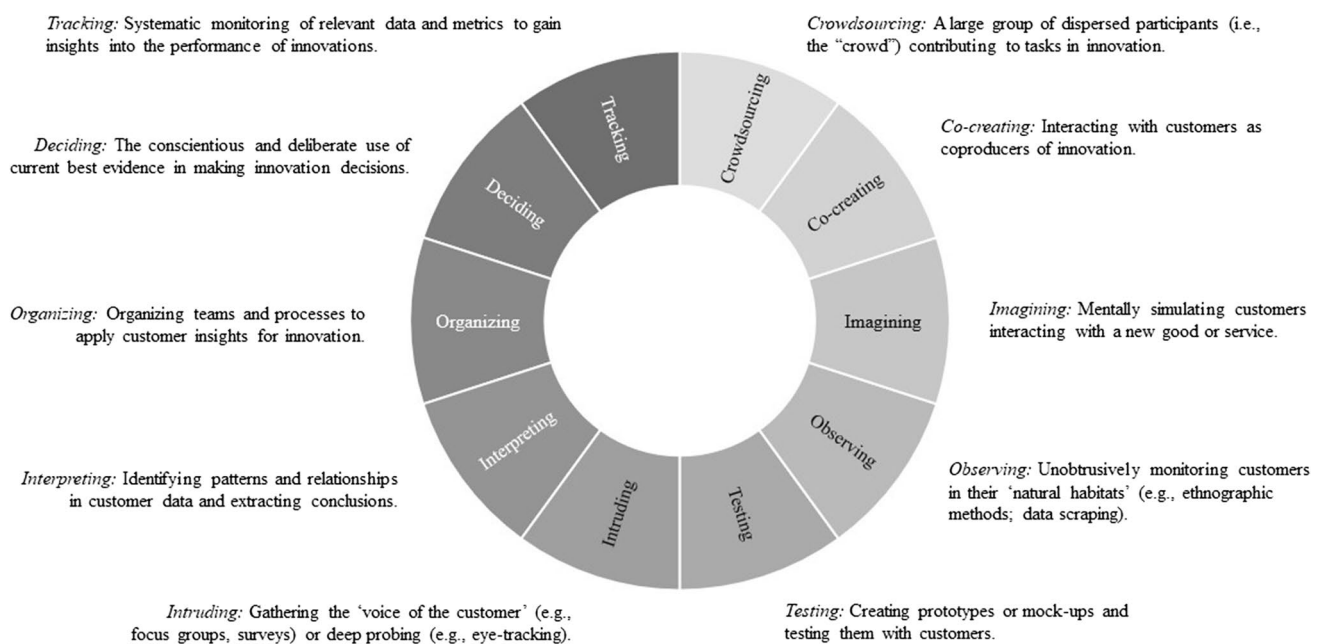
*Tracking:* Systematic monitoring of relevant data and metrics to gain insights into the performance of innovations.

*Crowdsourcing:* A large group of dispersed participants (i.e., the "crowd") contributing to tasks in innovation.

*Deciding:* The conscientious and deliberate use of current best evidence in making innovation decisions.

*Co-creating:* Interacting with customers as coproducers of innovation.

*Organizing:* Organizing teams and processes to apply customer insights for innovation.

*Imagining:* Mentally simulating customers interacting with a new good or service.

*Interpreting:* Identifying patterns and relationships in customer data and extracting conclusions.

*Observing:* Unobtrusively monitoring customers in their 'natural habitats' (e.g., ethnographic methods; data scraping).

Tracking

Crowdsourcing

Co-creating

Imagining

Observing

Testing

Intruding

Interpreting

Organizing

Deciding

*Intruding:* Gathering the 'voice of the customer' (e.g., focus groups, surveys) or deep probing (e.g., eye-tracking).

*Testing:* Creating prototypes or mock-ups and testing them with customers.